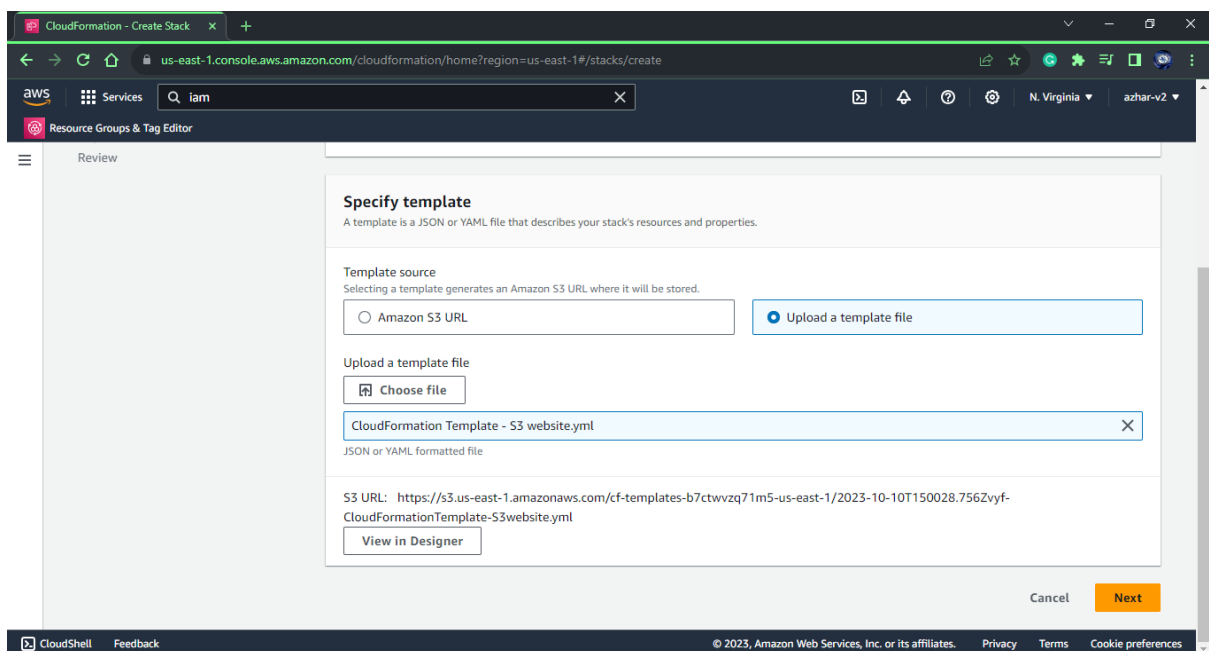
CloudFormation - Create Stack ×

us-east-1.console.aws.amazon.com/cloudformation/home?region=us-east-1#/stacks/create

aws Services iam

N. Virginia ▼ azhar-v2 ▼

Resource Groups & Tag Editor

Review

Specify template

A template is a JSON or YAML file that describes your stack's resources and properties.

Template source

Selecting a template generates an Amazon S3 URL where it will be stored.

Amazon S3 URL

Upload a template file

Upload a template file

Choose file

CloudFormation Template - S3 website.yml

JSON or YAML formatted file

S3 URL: https://s3.us-east-1.amazonaws.com/cf-templates-b7ctwvzq71m5-us-east-1/2023-10-10T150028.756Zvyf-CloudFormationTemplate-S3website.yml

View in Designer

Cancel Next

CloudShell Feedback

© 2023, Amazon Web Services, Inc. or its affiliates. Privacy Terms Cookie preferences